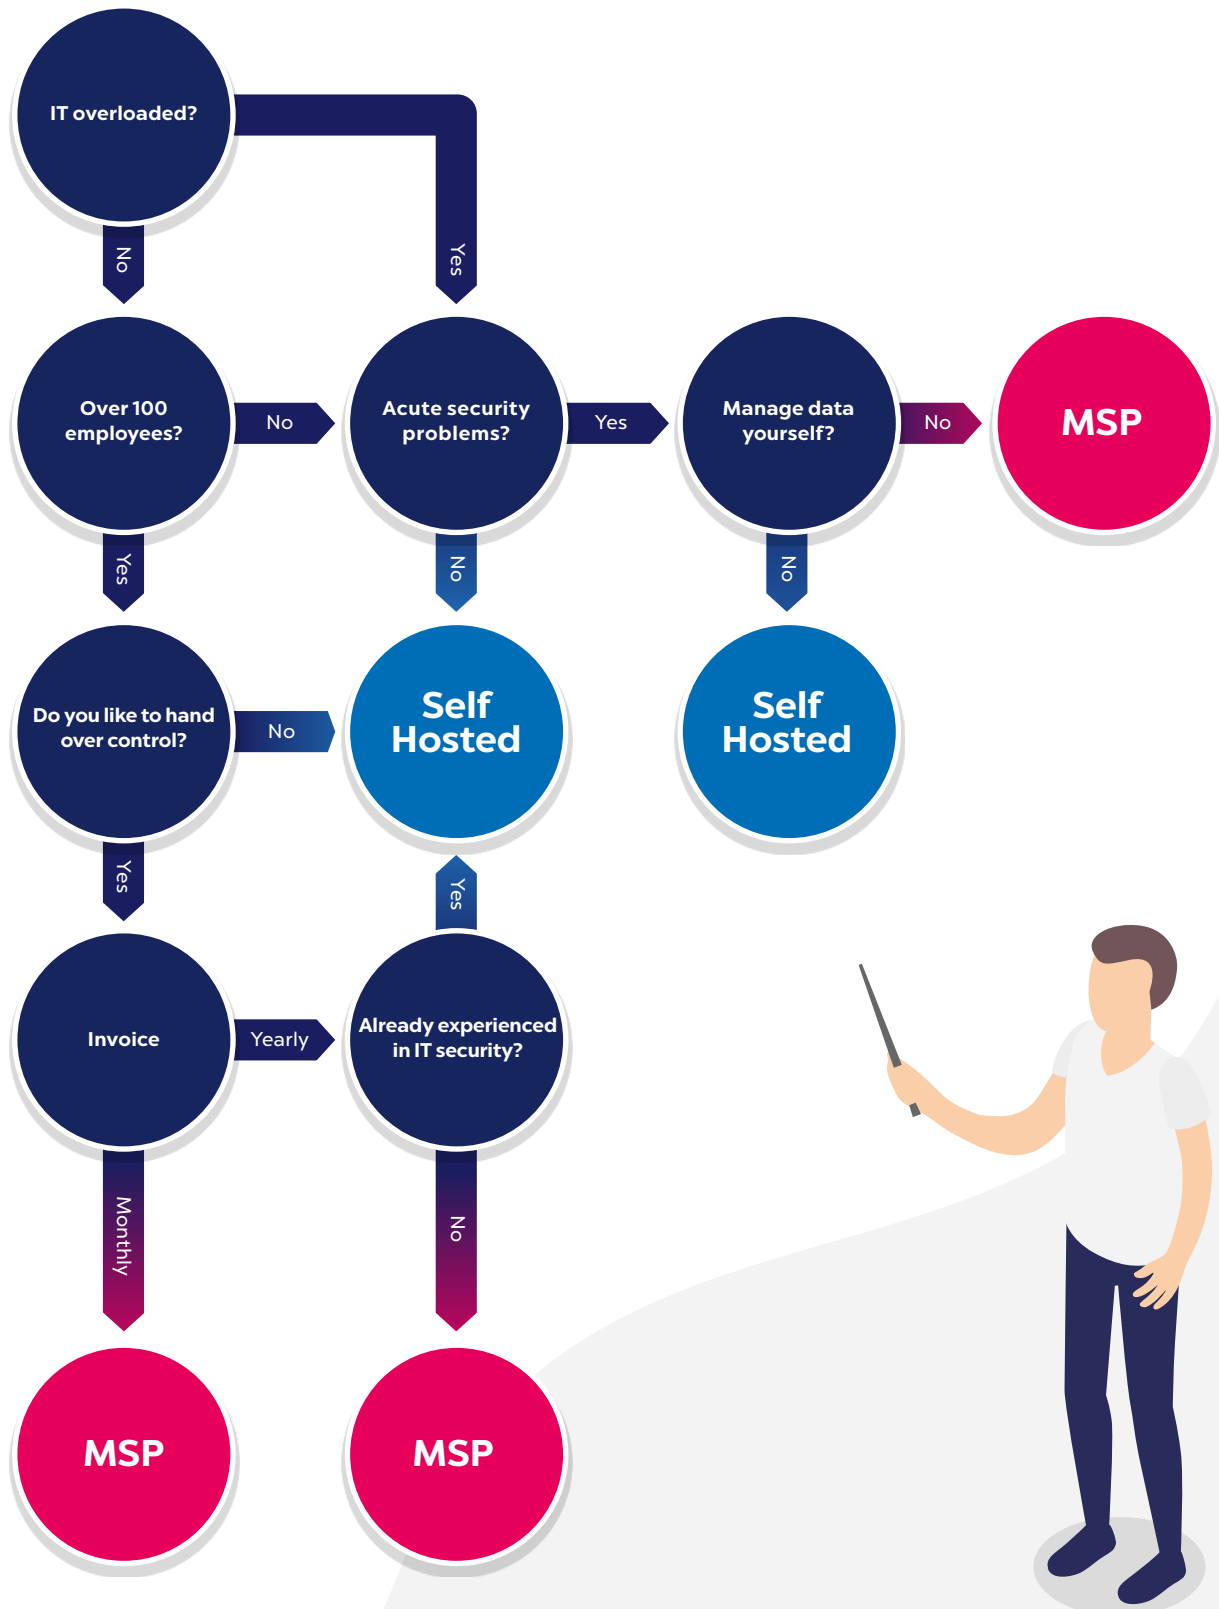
IT overloaded?

Yes

No

Over 100 employees?

No

Acute security problems?

Yes

Manage data yourself?

No

MSP

Yes

No

No

Do you like to hand over control?

No

Self Hosted

Self Hosted

Yes

Yes

Invoice

Yearly

Already experienced in IT security?

Monthly

No

MSP

MSP